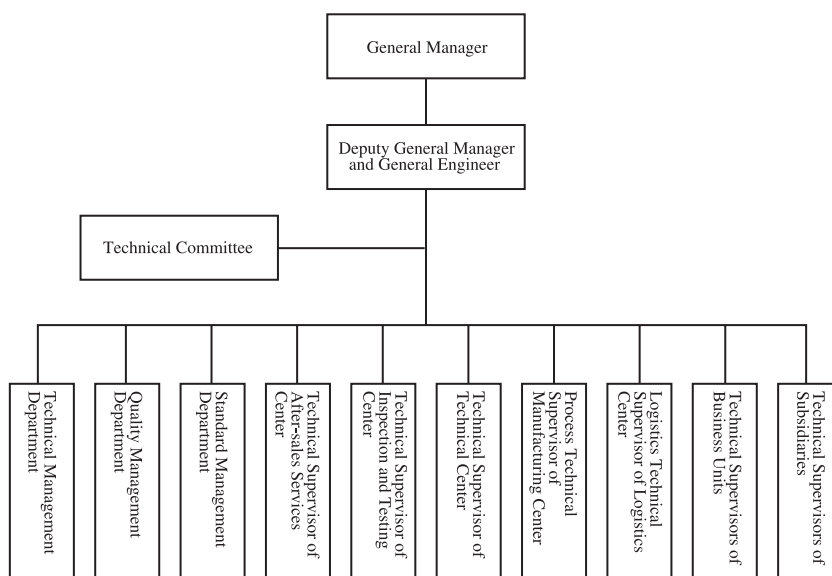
General Manager

Deputy General Manager and General Engineer

Technical Committee

Technical Management Department

Quality Management Department

Standard Management Department

Technical Supervisor of After-sales Services Center

Technical Supervisor of Inspection and Testing Center

Technical Supervisor of Technical Center

Process Technical Supervisor of Manufacturing Center

Logistics Technical Supervisor of Logistics Center

Technical Supervisors of Business Units

Technical Supervisors of Subsidiaries